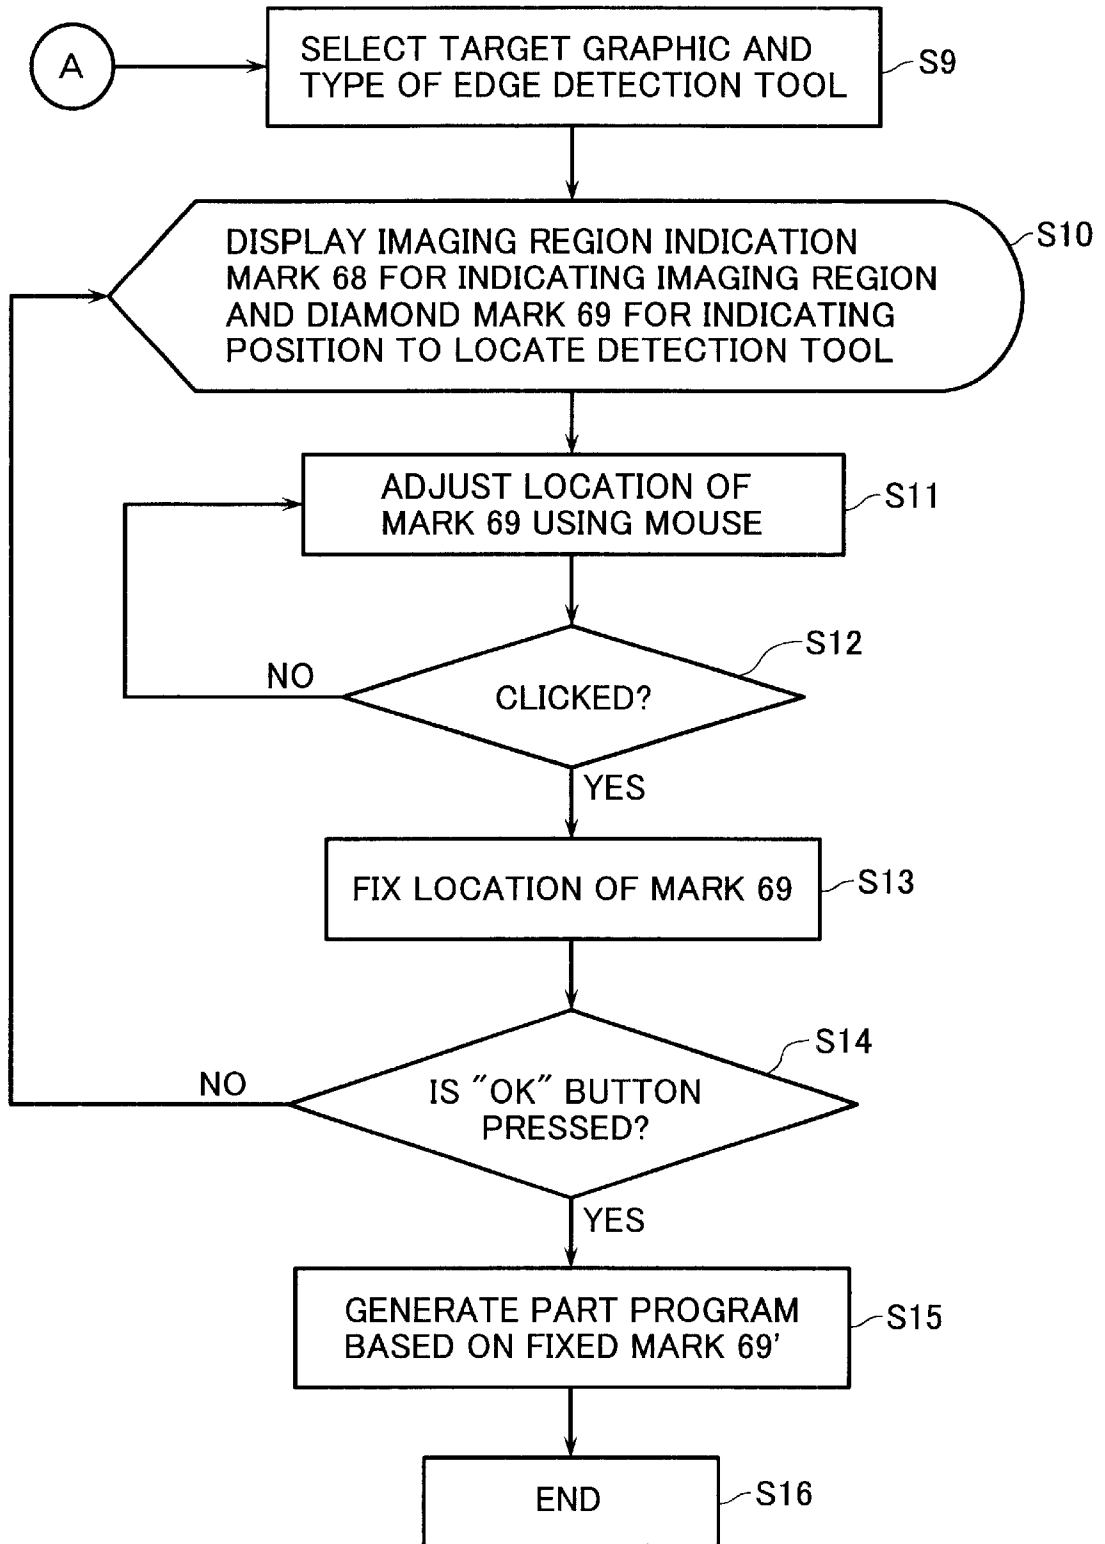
A

SELECT TARGET GRAPHIC AND TYPE OF EDGE DETECTION TOOL

S9

DISPLAY IMAGING REGION INDICATION MARK 68 FOR INDICATING IMAGING REGION AND DIAMOND MARK 69 FOR INDICATING POSITION TO LOCATE DETECTION TOOL

S10

ADJUST LOCATION OF MARK 69 USING MOUSE

S11

CLICKED?

S12

NO

YES

FIX LOCATION OF MARK 69

S13

IS "OK" BUTTON PRESSED?

S14

NO

YES

GENERATE PART PROGRAM BASED ON FIXED MARK 69'

S15

END

S16